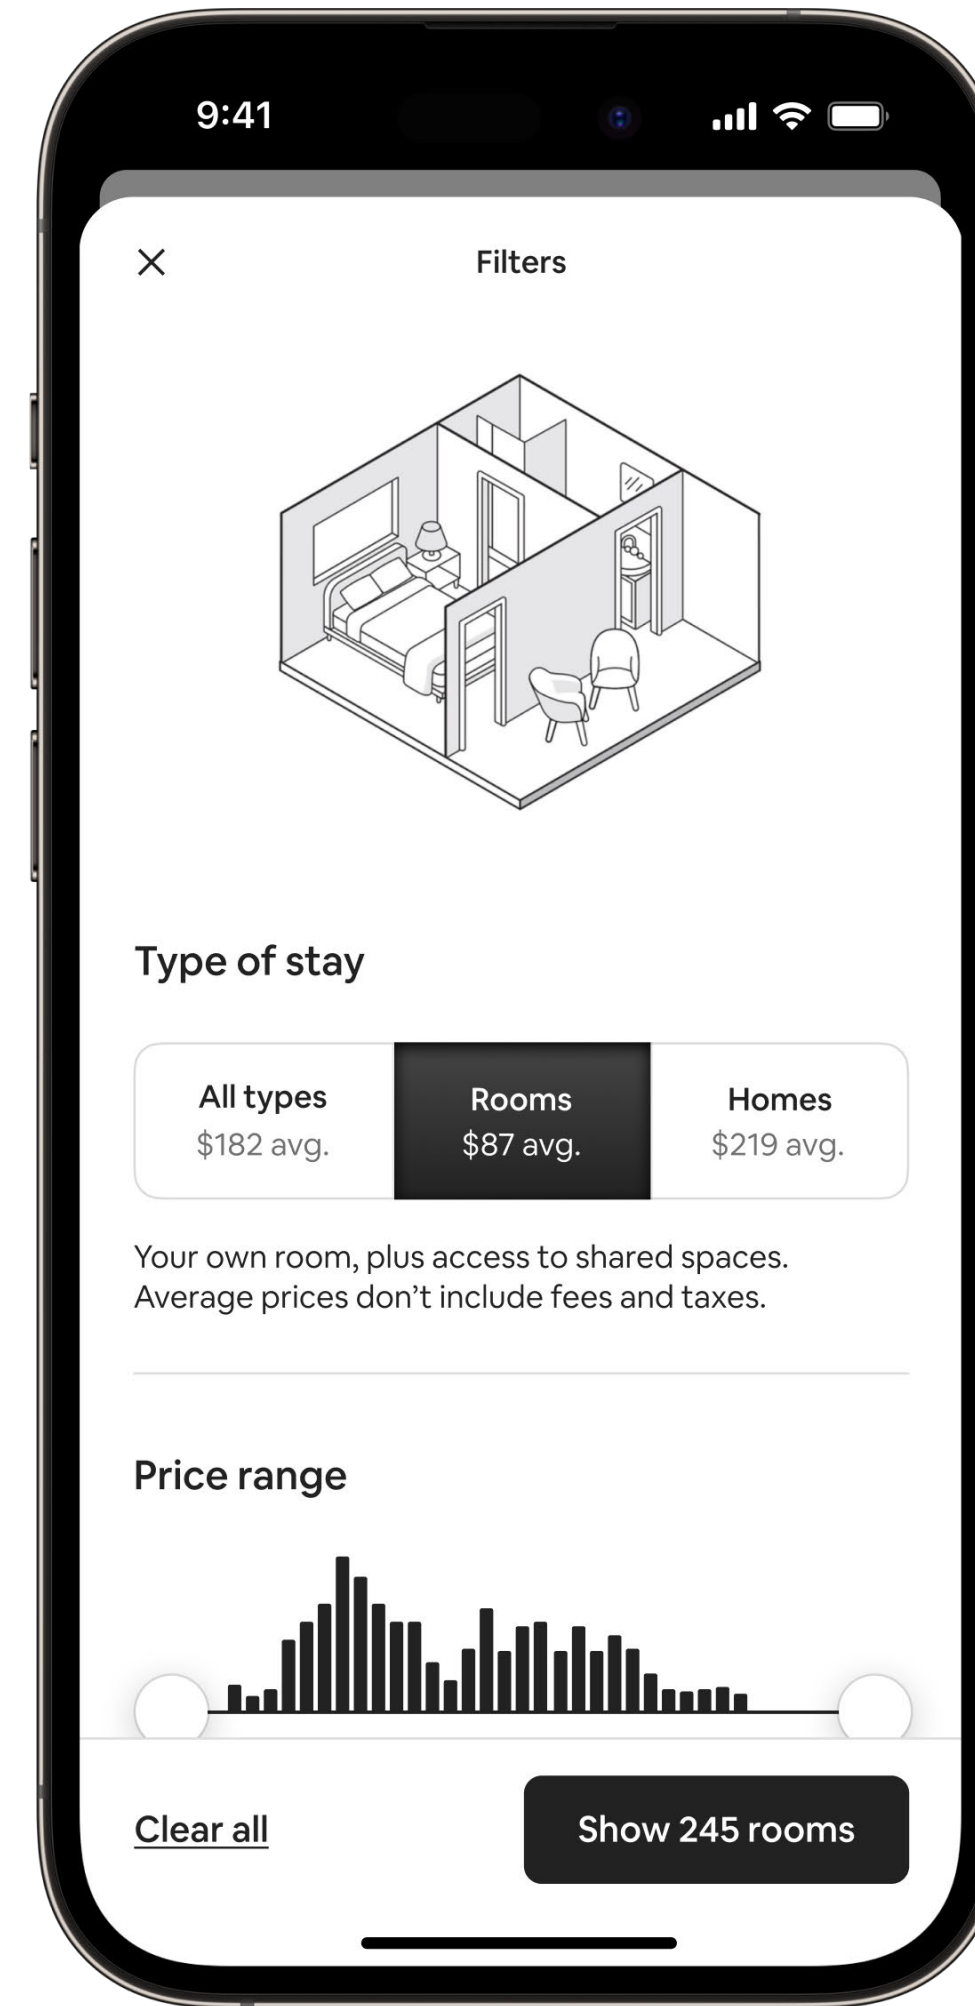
9:41

Filters

Type of stay

All types
$182 avg.

Rooms
$87 avg.

Homes
$219 avg.

Your own room, plus access to shared spaces. Average prices don’t include fees and taxes.

Price range

Clear all

Show 245 rooms